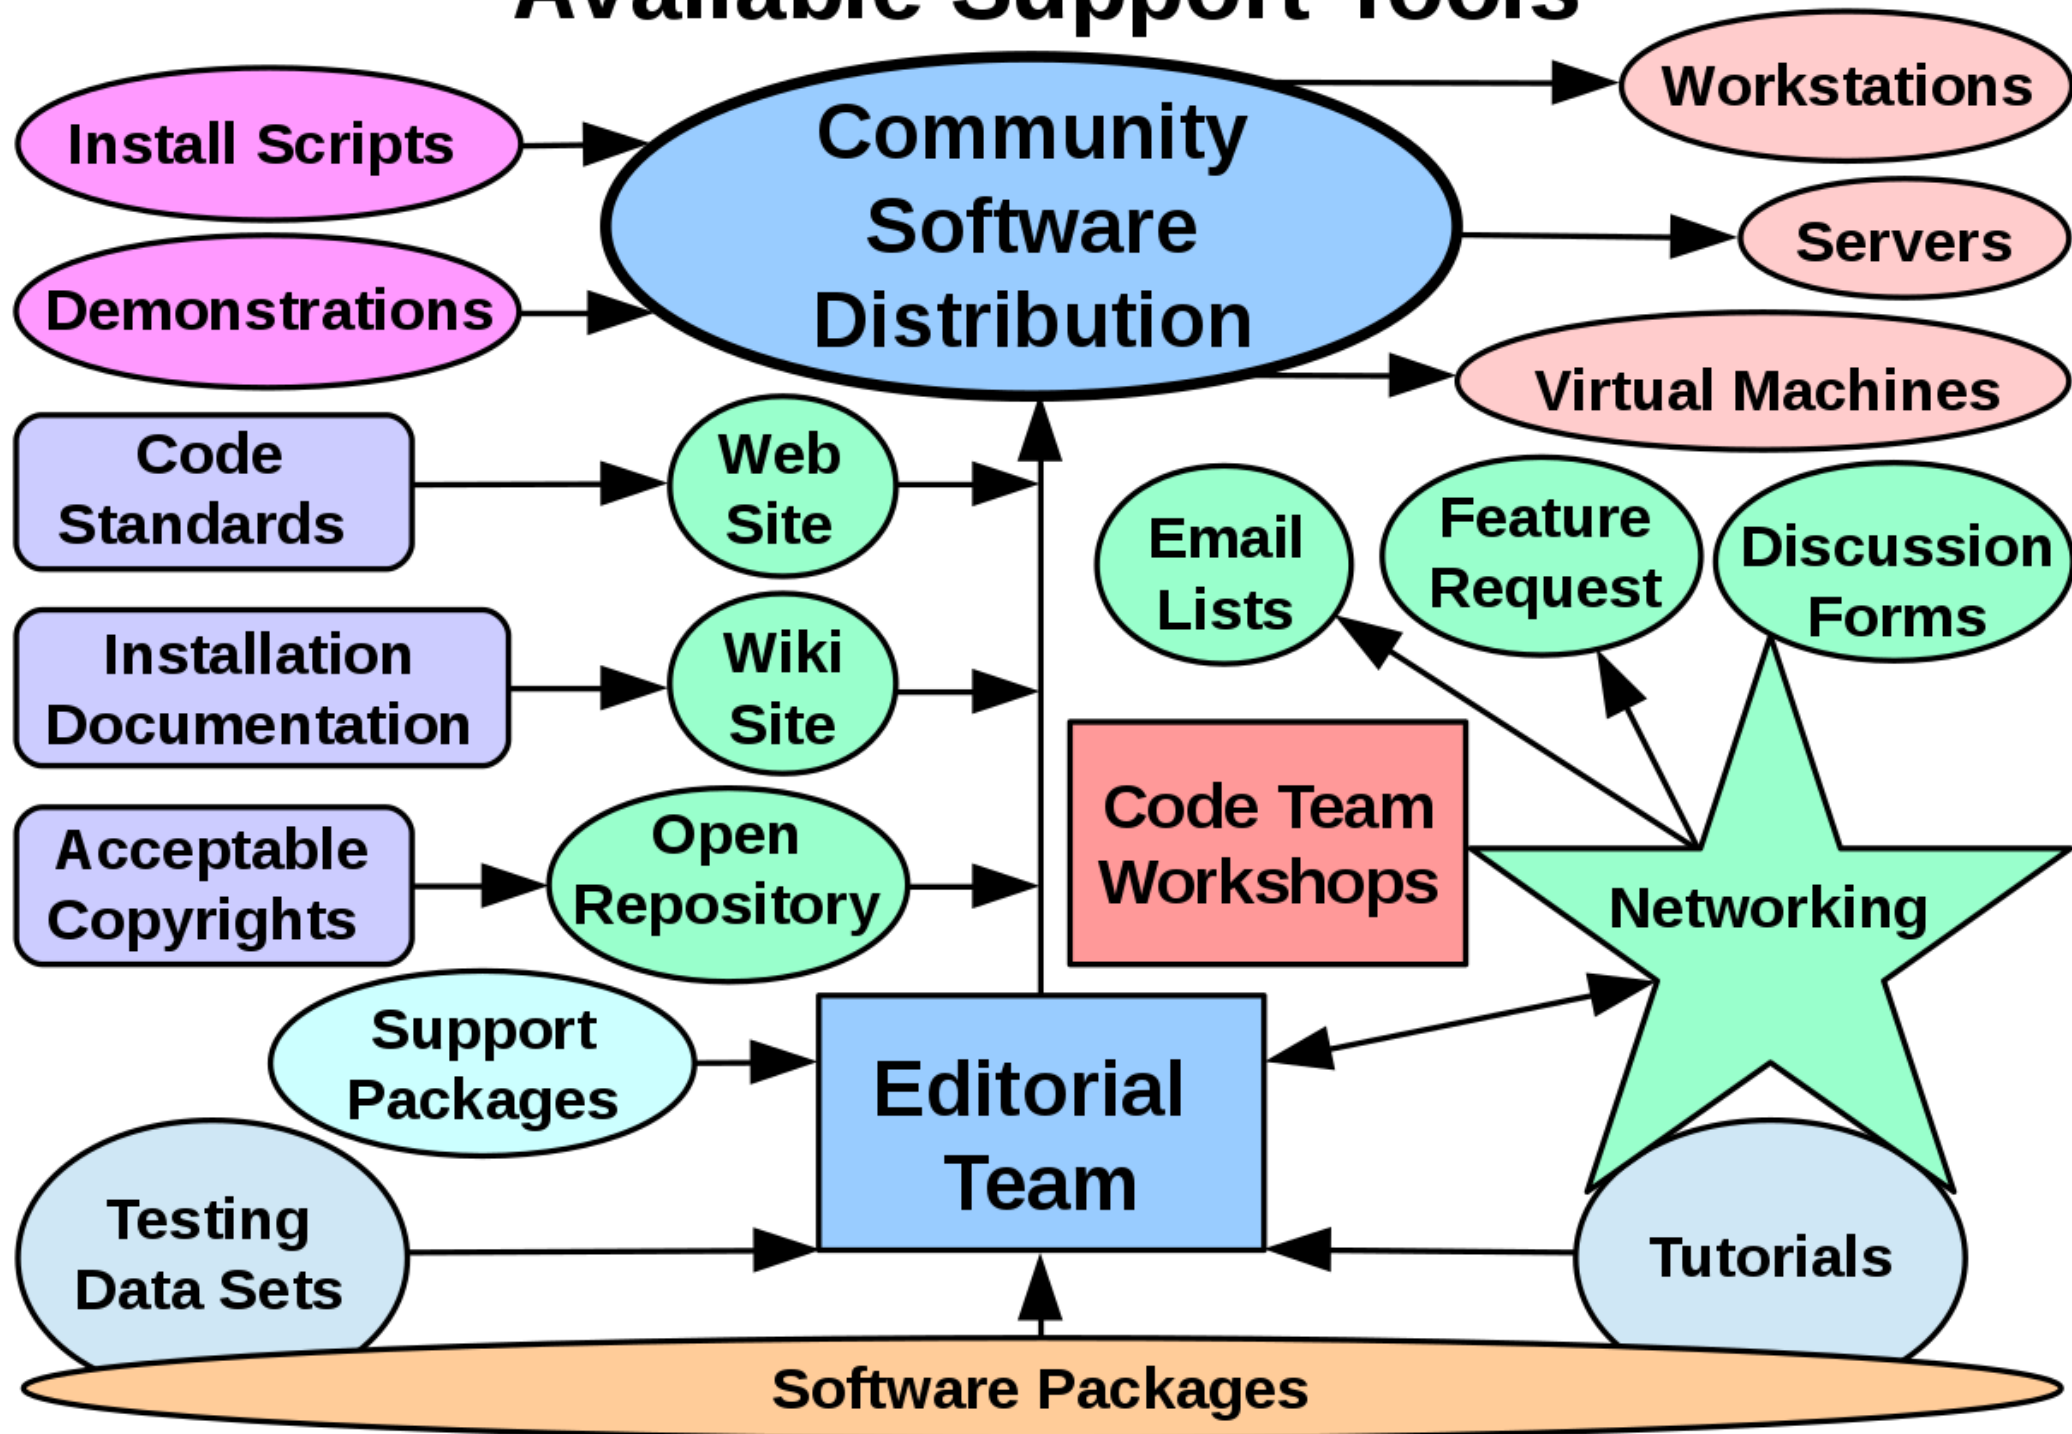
Available Support Tools

Install Scripts

Demonstrations

Community Software Distribution

Workstations

Servers

Virtual Machines

Code Standards

Web Site

Installation Documentation

Wiki Site

Acceptable Copyrights

Open Repository

Email Lists

Feature Request

Discussion Forms

Code Team Workshops

Networking

Support Packages

Editorial Team

Testing Data Sets

Tutorials

Software Packages